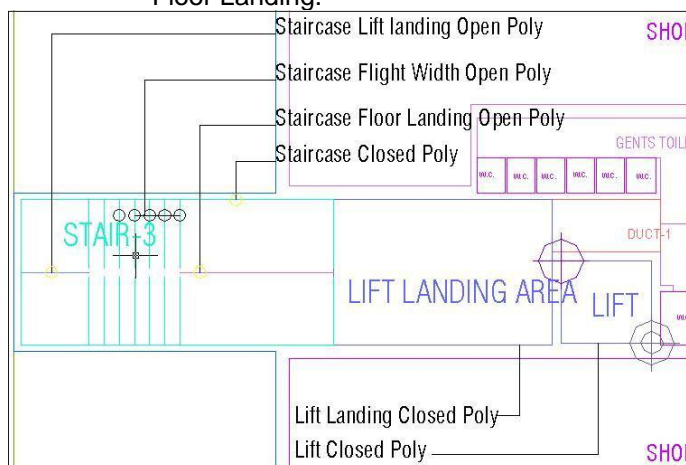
Floor Landing.

Staircase Lift landing Open Poly

SHO

Staircase Flight Width Open Poly

Staircase Floor Landing Open Poly

GENTS TOIL

Staircase Closed Poly

W.C. W.C. W.C. W.C. W.C. W.C.

STAIR-3

DUCT-1

LIFT LANDING AREA

LIFT

Lift Landing Closed Poly

Lift Closed Poly

SHO